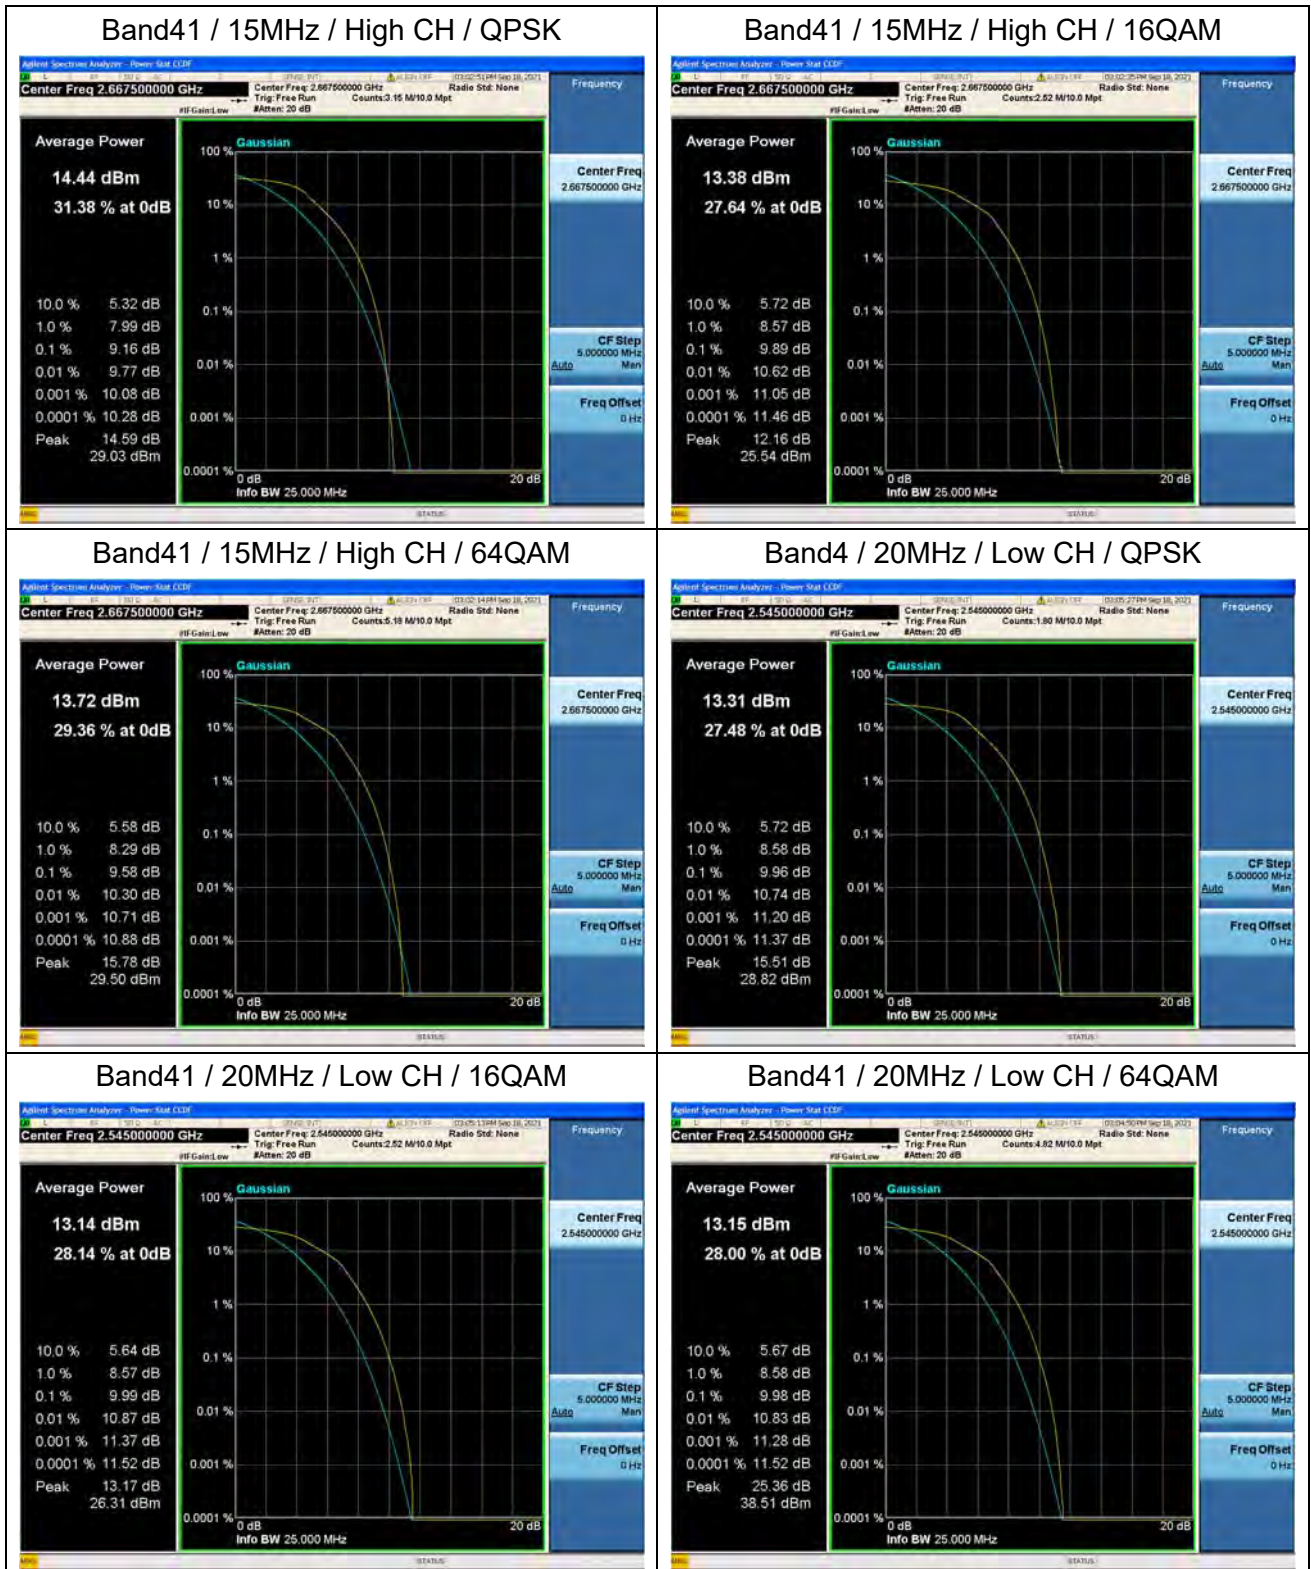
Band41 / 15MHz / High CH / QPSK

Agilent Spectrum Analyzer - Power Stat CCDF
Center Freq 2.667500000 GHz
Center Freq: 2.667500000 GHz
Trig: Free Run
#Atten: 20 dB
Radio Std: None
Counts:3.15 M/10.0 Mpt
#IFGain:Low
Frequency

Average Power
14.44 dBm
31.38 % at 0dB

| | |
|---|---|
| 10.0 % | 5.32 dB |
| 1.0 % | 7.99 dB |
| 0.1 % | 9.16 dB |
| 0.01 % | 9.77 dB |
| 0.001 % | 10.08 dB |
| 0.0001 % | 10.28 dB |
| Peak | 14.59 dB |
| | 29.03 dBm |

Gaussian
100 %
10 %
1 %
0.1 %
0.01 %
0.001 %
0.0001 %
0 dB
20 dB
Info BW 25.000 MHz

Center Freq
2.667500000 GHz
CF Step
5.000000 MHz
Auto Man
Freq Offset
0 Hz
STATUS

Band41 / 15MHz / High CH / 16QAM

Agilent Spectrum Analyzer - Power Stat CCDF
Center Freq 2.667500000 GHz
Center Freq: 2.667500000 GHz
Trig: Free Run
#Atten: 20 dB
Radio Std: None
Counts:2.52 M/10.0 Mpt
#IFGain:Low
Frequency

Average Power
13.38 dBm
27.64 % at 0dB

| | |
|---|---|
| 10.0 % | 5.72 dB |
| 1.0 % | 8.57 dB |
| 0.1 % | 9.89 dB |
| 0.01 % | 10.62 dB |
| 0.001 % | 11.05 dB |
| 0.0001 % | 11.46 dB |
| Peak | 12.16 dB |
| | 25.54 dBm |

Gaussian
100 %
10 %
1 %
0.1 %
0.01 %
0.001 %
0.0001 %
0 dB
20 dB
Info BW 25.000 MHz

Center Freq
2.667500000 GHz
CF Step
5.000000 MHz
Auto Man
Freq Offset
0 Hz
STATUS

Band41 / 15MHz / High CH / 64QAM

Agilent Spectrum Analyzer - Power Stat CCDF
Center Freq 2.667500000 GHz
Center Freq: 2.667500000 GHz
Trig: Free Run
#Atten: 20 dB
Radio Std: None
Counts:5.18 M/10.0 Mpt
#IFGain:Low
Frequency

Average Power
13.72 dBm
29.36 % at 0dB

| | |
|---|---|
| 10.0 % | 5.58 dB |
| 1.0 % | 8.29 dB |
| 0.1 % | 9.58 dB |
| 0.01 % | 10.30 dB |
| 0.001 % | 10.71 dB |
| 0.0001 % | 10.88 dB |
| Peak | 15.78 dB |
| | 29.50 dBm |

Gaussian
100 %
10 %
1 %
0.1 %
0.01 %
0.001 %
0.0001 %
0 dB
20 dB
Info BW 25.000 MHz

Center Freq
2.667500000 GHz
CF Step
5.000000 MHz
Auto Man
Freq Offset
0 Hz
STATUS

Band4 / 20MHz / Low CH / QPSK

Agilent Spectrum Analyzer - Power Stat CCDF
Center Freq 2.545000000 GHz
Center Freq: 2.545000000 GHz
Trig: Free Run
#Atten: 20 dB
Radio Std: None
Counts:1.80 M/10.0 Mpt
#IFGain:Low
Frequency

Average Power
13.31 dBm
27.48 % at 0dB

| | |
|---|---|
| 10.0 % | 5.72 dB |
| 1.0 % | 8.58 dB |
| 0.1 % | 9.96 dB |
| 0.01 % | 10.74 dB |
| 0.001 % | 11.20 dB |
| 0.0001 % | 11.37 dB |
| Peak | 15.51 dB |
| | 28.82 dBm |

Gaussian
100 %
10 %
1 %
0.1 %
0.01 %
0.001 %
0.0001 %
0 dB
20 dB
Info BW 25.000 MHz

Center Freq
2.545000000 GHz
CF Step
5.000000 MHz
Auto Man
Freq Offset
0 Hz
STATUS

Band41 / 20MHz / Low CH / 16QAM

Agilent Spectrum Analyzer - Power Stat CCDF
Center Freq 2.545000000 GHz
Center Freq: 2.545000000 GHz
Trig: Free Run
#Atten: 20 dB
Radio Std: None
Counts:2.52 M/10.0 Mpt
#IFGain:Low
Frequency

Average Power
13.14 dBm
28.14 % at 0dB

| | |
|---|---|
| 10.0 % | 5.64 dB |
| 1.0 % | 8.57 dB |
| 0.1 % | 9.99 dB |
| 0.01 % | 10.87 dB |
| 0.001 % | 11.37 dB |
| 0.0001 % | 11.52 dB |
| Peak | 13.17 dB |
| | 26.31 dBm |

Gaussian
100 %
10 %
1 %
0.1 %
0.01 %
0.001 %
0.0001 %
0 dB
20 dB
Info BW 25.000 MHz

Center Freq
2.545000000 GHz
CF Step
5.000000 MHz
Auto Man
Freq Offset
0 Hz
STATUS

Band41 / 20MHz / Low CH / 64QAM

Agilent Spectrum Analyzer - Power Stat CCDF
Center Freq 2.545000000 GHz
Center Freq: 2.545000000 GHz
Trig: Free Run
#Atten: 20 dB
Radio Std: None
Counts:4.82 M/10.0 Mpt
#IFGain:Low
Frequency

Average Power
13.15 dBm
28.00 % at 0dB

| | |
|---|---|
| 10.0 % | 5.67 dB |
| 1.0 % | 8.58 dB |
| 0.1 % | 9.98 dB |
| 0.01 % | 10.83 dB |
| 0.001 % | 11.28 dB |
| 0.0001 % | 11.52 dB |
| Peak | 25.36 dB |
| | 38.51 dBm |

Gaussian
100 %
10 %
1 %
0.1 %
0.01 %
0.001 %
0.0001 %
0 dB
20 dB
Info BW 25.000 MHz

Center Freq
2.545000000 GHz
CF Step
5.000000 MHz
Auto Man
Freq Offset
0 Hz
STATUS